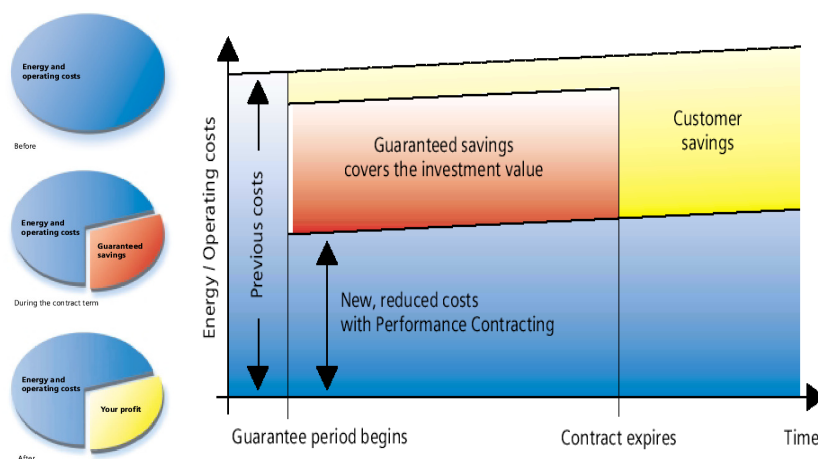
Energy and operating costs

Before

Energy and operating costs

Guaranteed savings

During the contract term

Energy and operating costs

Your profit

After

Energy / Operating costs

Previous costs

Guaranteed savings covers the investment value

Customer savings

New, reduced costs with Performance Contracting

Guarantee period begins

Contract expires

Time